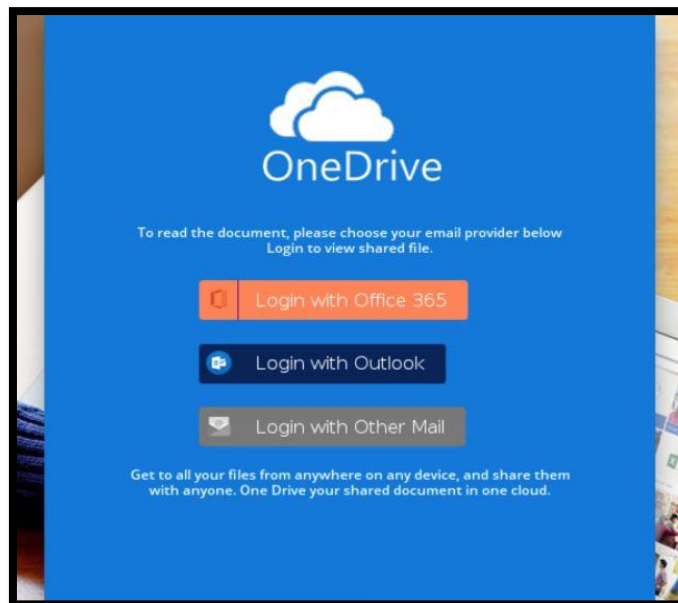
OneDrive

To read the document, please choose your email provider below
Login to view shared file.

Login with Office 365

Login with Outlook

Login with Other Mail

Get to all your files from anywhere on any device, and share them with anyone. One Drive your shared document in one cloud.